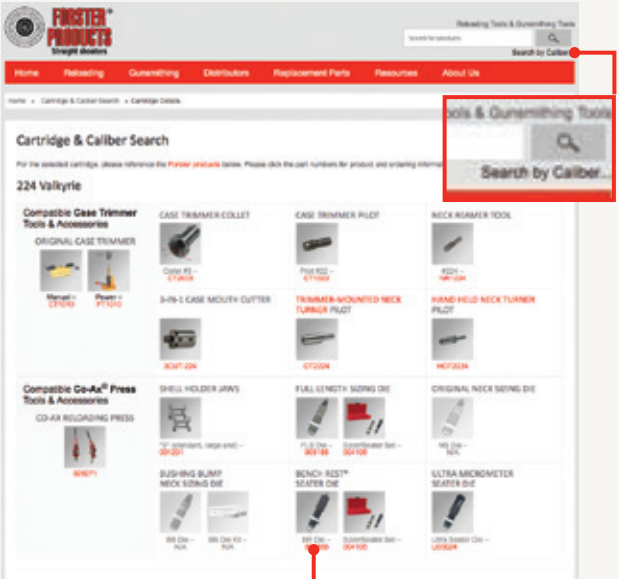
FORSTER® PRODUCTS
Straight shooters

Reloading Tools & Gunsmithing Tools
Search for products
Search by Caliber

Home | Reloading | Gunsmithing | Distributors | Replacement Parts | Resources | About Us

Home » Cartridge & Caliber Search » Cartridge Details

ools & Gunsmithing Tools
Search by Caliber...

Cartridge & Caliber Search

For the selected cartridge, please reference the Forster products below. Please click the part numbers for product and ordering informat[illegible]

224 Valkyrie

Compatible Case Trimmer Tools & Accessories
ORIGINAL CASE TRIMMER
Manual – CT1010
Power – PT1010

CASE TRIMMER COLLET
Collet #3 – CT3003

CASE TRIMMER PILOT
Pilot #22 – CT1022

NECK REAMER TOOL
#224 – NR1224

3-IN-1 CASE MOUTH CUTTER
3CMT-224

TRIMMER-MOUNTED NECK TURNER PILOT
GT2224

HAND HELD NECK TURNER PILOT
HGT2224

Compatible Co-Ax® Press Tools & Accessories
CO-AX RELOADING PRESS
009071

SHELL HOLDER JAWS
"S" (standard, large side) – 001201

FULL LENGTH SIZING DIE
FLS Die – 005185
Sizer/Seater Set – 004105

ORIGINAL NECK SIZING DIE
NS Die – N/A

BUSHING BUMP NECK SIZING DIE
BB Die – N/A
BB Die Kit – N/A

BENCH REST® SEATER DIE
BR Die – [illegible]
Sizer/Seater Set – 004105

ULTRA MICROMETER SEATER DIE
Ultra Seater Die – U00024